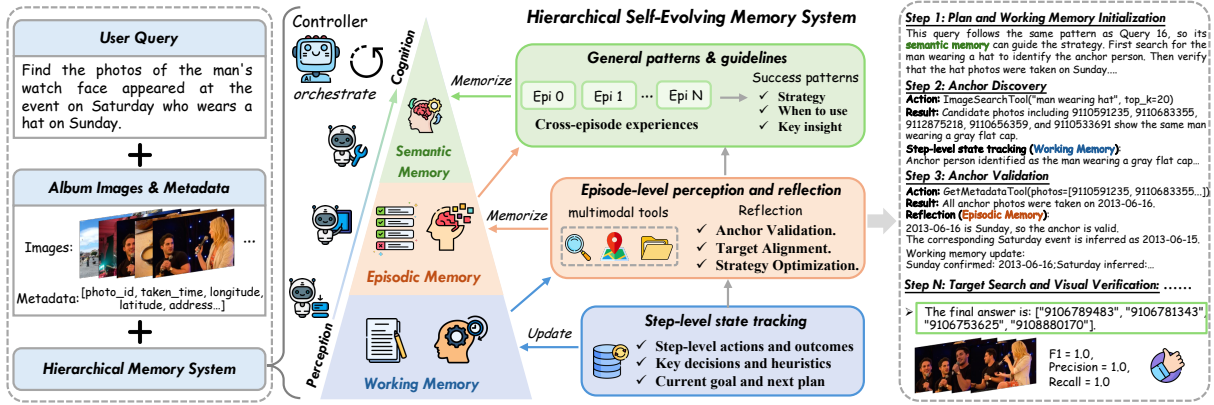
User Query

Find the photos of the man's watch face appeared at the event on Saturday who wears a hat on Sunday.

+

Album Images & Metadata

Images: ...

Metadata: [photo_id, taken_time, longitude, latitude, address...]

+

Hierarchical Memory System

Controller

orchestrate

Cognition

Perception

Semantic Memory

Episodic Memory

Working Memory

Hierarchical Self-Evolving Memory System

Memorize

General patterns & guidelines

Epi 0 Epi 1 ... Epi N

Cross-episode experiences

Success patterns
✓ Strategy
✓ When to use
✓ Key insight

Memorize

Episode-level perception and reflection

multimodal tools

Reflection
✓ Anchor Validation.
✓ Target Alignment.
✓ Strategy Optimization.

Update

Step-level state tracking

✓ Step-level actions and outcomes
✓ Key decisions and heuristics
✓ Current goal and next plan

Step 1: Plan and Working Memory Initialization
This query follows the same pattern as Query 16, so its semantic memory can guide the strategy. First search for the man wearing a hat to identify the anchor person. Then verify that the hat photos were taken on Sunday....

Step 2: Anchor Discovery
Action: ImageSearchTool("man wearing hat", top_k=20)
Result: Candidate photos including 9110591235, 9110683355, 9112875218, 9110656359, and 9110533691 show the same man wearing a gray flat cap...
Step-level state tracking (Working Memory):
Anchor person identified as the man wearing a gray flat cap...

Step 3: Anchor Validation
Action: GetMetadataTool(photos=[9110591235, 9110683355...])
Result: All anchor photos were taken on 2013-06-16.
Reflection (Episodic Memory):
2013-06-16 is Sunday, so the anchor is valid.
The corresponding Saturday event is inferred as 2013-06-15.
Working memory update:
Sunday confirmed: 2013-06-16;Saturday inferred:...

Step N: Target Search and Visual Verification: ......

➤ The final answer is: ["9106789483", "9106781343", "9106753625", "9108880170"].

F1 = 1.0,
Precision = 1.0,
Recall = 1.0